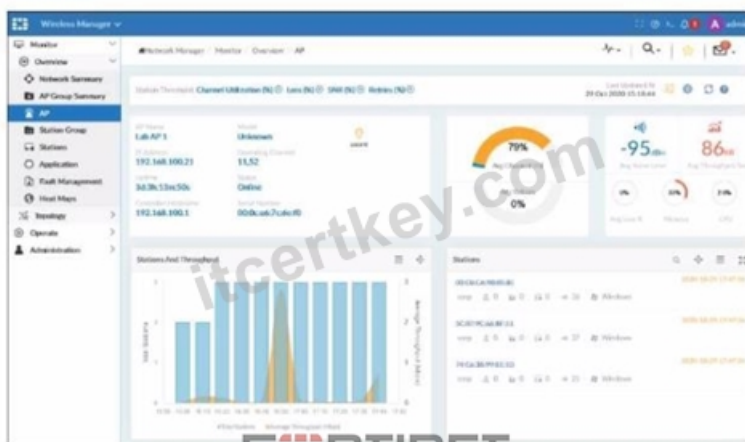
Wireless Manager

Monitor
Overview
Network Summary
AP Group Summary
AP
Station Group
Stations
Application
Fault Management
Heat Maps
Topology
Operate
Administration

Network Manager / Monitor / Overview / AP

Station Threshold: Channel Utilization (%) Loss (%) SNR (%) Retries (%)

AP Name
Lab AP 1
Model
Unknown
IP Address
192.168.100.21
Operating Channel
11,52
Uptime
3d:3h:13m:50s
Status
Online
Controller Hostname
192.168.100.1
Serial Number
00:0c:a6:7c:de:f0

79%
0%

-95
86

Stations And Throughput

Stations

itcertkey.com